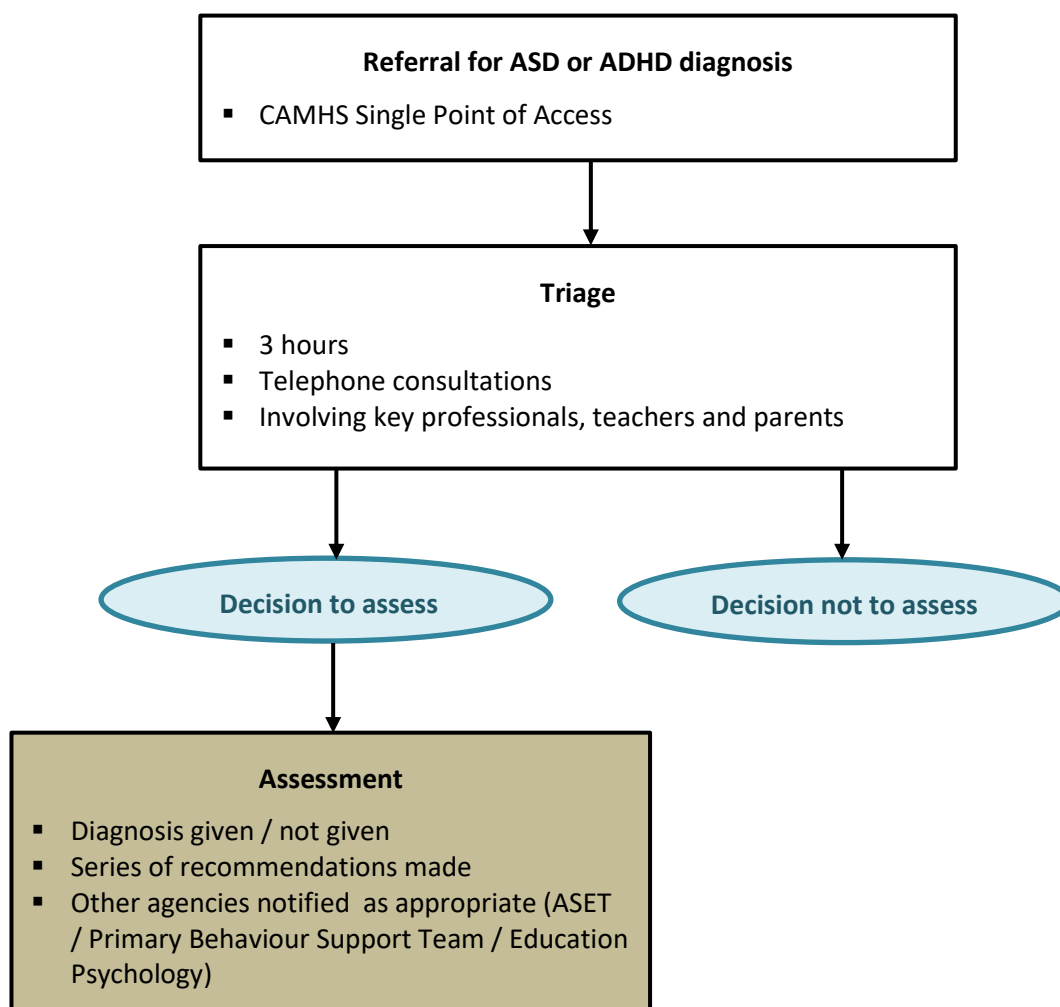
**Referral for ASD or ADHD diagnosis**

- CAMHS Single Point of Access

**Triage**

- 3 hours
- Telephone consultations
- Involving key professionals, teachers and parents

Decision to assess

Decision not to assess

**Assessment**

- Diagnosis given / not given
- Series of recommendations made
- Other agencies notified as appropriate (ASET / Primary Behaviour Support Team / Education Psychology)